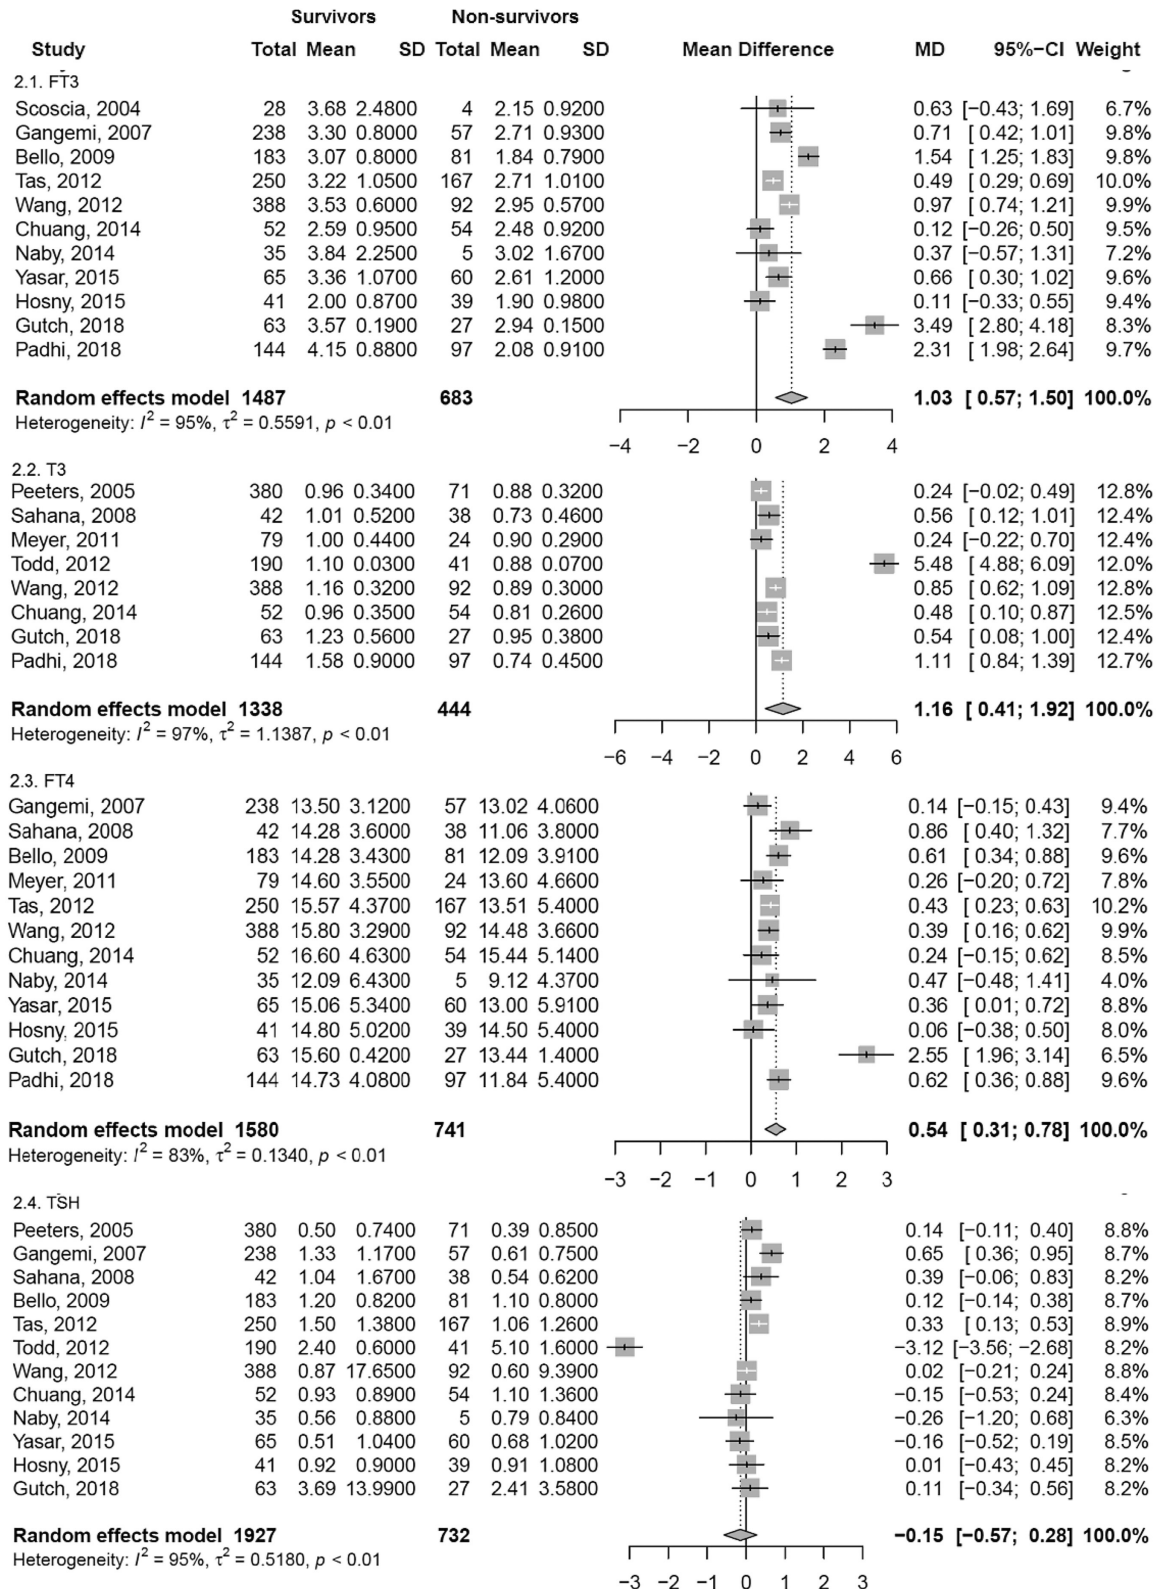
| Study | Survivors Total | Survivors Mean | Survivors SD | Non-survivors Total | Non-survivors Mean | Non-survivors SD | Mean Difference | MD | 95%−CI | Weight |
|---|---|---|---|---|---|---|---|---|---|---|
| 2.1. FT3 | | | | | | | | | | |
| Scoscia, 2004 | 28 | 3.68 | 2.4800 | 4 | 2.15 | 0.9200 | | 0.63 | [−0.43; 1.69] | 6.7% |
| Gangemi, 2007 | 238 | 3.30 | 0.8000 | 57 | 2.71 | 0.9300 | | 0.71 | [ 0.42; 1.01] | 9.8% |
| Bello, 2009 | 183 | 3.07 | 0.8000 | 81 | 1.84 | 0.7900 | | 1.54 | [ 1.25; 1.83] | 9.8% |
| Tas, 2012 | 250 | 3.22 | 1.0500 | 167 | 2.71 | 1.0100 | | 0.49 | [ 0.29; 0.69] | 10.0% |
| Wang, 2012 | 388 | 3.53 | 0.6000 | 92 | 2.95 | 0.5700 | | 0.97 | [ 0.74; 1.21] | 9.9% |
| Chuang, 2014 | 52 | 2.59 | 0.9500 | 54 | 2.48 | 0.9200 | | 0.12 | [−0.26; 0.50] | 9.5% |
| Naby, 2014 | 35 | 3.84 | 2.2500 | 5 | 3.02 | 1.6700 | | 0.37 | [−0.57; 1.31] | 7.2% |
| Yasar, 2015 | 65 | 3.36 | 1.0700 | 60 | 2.61 | 1.2000 | | 0.66 | [ 0.30; 1.02] | 9.6% |
| Hosny, 2015 | 41 | 2.00 | 0.8700 | 39 | 1.90 | 0.9800 | | 0.11 | [−0.33; 0.55] | 9.4% |
| Gutch, 2018 | 63 | 3.57 | 0.1900 | 27 | 2.94 | 0.1500 | | 3.49 | [ 2.80; 4.18] | 8.3% |
| Padhi, 2018 | 144 | 4.15 | 0.8800 | 97 | 2.08 | 0.9100 | | 2.31 | [ 1.98; 2.64] | 9.7% |
| **Random effects model** | **1487** | | | **683** | | | | **1.03** | **[ 0.57; 1.50]** | **100.0%** |

Heterogeneity: $I^2 = 95\%$, $\tau^2 = 0.5591$, $p < 0.01$

−4 −2 0 2 4

| Study | Total | Mean | SD | Total | Mean | SD | | MD | 95%−CI | Weight |
|---|---|---|---|---|---|---|---|---|---|---|
| 2.2. T3 | | | | | | | | | | |
| Peeters, 2005 | 380 | 0.96 | 0.3400 | 71 | 0.88 | 0.3200 | | 0.24 | [−0.02; 0.49] | 12.8% |
| Sahana, 2008 | 42 | 1.01 | 0.5200 | 38 | 0.73 | 0.4600 | | 0.56 | [ 0.12; 1.01] | 12.4% |
| Meyer, 2011 | 79 | 1.00 | 0.4400 | 24 | 0.90 | 0.2900 | | 0.24 | [−0.22; 0.70] | 12.4% |
| Todd, 2012 | 190 | 1.10 | 0.0300 | 41 | 0.88 | 0.0700 | | 5.48 | [ 4.88; 6.09] | 12.0% |
| Wang, 2012 | 388 | 1.16 | 0.3200 | 92 | 0.89 | 0.3000 | | 0.85 | [ 0.62; 1.09] | 12.8% |
| Chuang, 2014 | 52 | 0.96 | 0.3500 | 54 | 0.81 | 0.2600 | | 0.48 | [ 0.10; 0.87] | 12.5% |
| Gutch, 2018 | 63 | 1.23 | 0.5600 | 27 | 0.95 | 0.3800 | | 0.54 | [ 0.08; 1.00] | 12.4% |
| Padhi, 2018 | 144 | 1.58 | 0.9000 | 97 | 0.74 | 0.4500 | | 1.11 | [ 0.84; 1.39] | 12.7% |
| **Random effects model** | **1338** | | | **444** | | | | **1.16** | **[ 0.41; 1.92]** | **100.0%** |

Heterogeneity: $I^2 = 97\%$, $\tau^2 = 1.1387$, $p < 0.01$

−6 −4 −2 0 2 4 6

| Study | Total | Mean | SD | Total | Mean | SD | | MD | 95%−CI | Weight |
|---|---|---|---|---|---|---|---|---|---|---|
| 2.3. FT4 | | | | | | | | | | |
| Gangemi, 2007 | 238 | 13.50 | 3.1200 | 57 | 13.02 | 4.0600 | | 0.14 | [−0.15; 0.43] | 9.4% |
| Sahana, 2008 | 42 | 14.28 | 3.6000 | 38 | 11.06 | 3.8000 | | 0.86 | [ 0.40; 1.32] | 7.7% |
| Bello, 2009 | 183 | 14.28 | 3.4300 | 81 | 12.09 | 3.9100 | | 0.61 | [ 0.34; 0.88] | 9.6% |
| Meyer, 2011 | 79 | 14.60 | 3.5500 | 24 | 13.60 | 4.6600 | | 0.26 | [−0.20; 0.72] | 7.8% |
| Tas, 2012 | 250 | 15.57 | 4.3700 | 167 | 13.51 | 5.4000 | | 0.43 | [ 0.23; 0.63] | 10.2% |
| Wang, 2012 | 388 | 15.80 | 3.2900 | 92 | 14.48 | 3.6600 | | 0.39 | [ 0.16; 0.62] | 9.9% |
| Chuang, 2014 | 52 | 16.60 | 4.6300 | 54 | 15.44 | 5.1400 | | 0.24 | [−0.15; 0.62] | 8.5% |
| Naby, 2014 | 35 | 12.09 | 6.4300 | 5 | 9.12 | 4.3700 | | 0.47 | [−0.48; 1.41] | 4.0% |
| Yasar, 2015 | 65 | 15.06 | 5.3400 | 60 | 13.00 | 5.9100 | | 0.36 | [ 0.01; 0.72] | 8.8% |
| Hosny, 2015 | 41 | 14.80 | 5.0200 | 39 | 14.50 | 5.4000 | | 0.06 | [−0.38; 0.50] | 8.0% |
| Gutch, 2018 | 63 | 15.60 | 0.4200 | 27 | 13.44 | 1.4000 | | 2.55 | [ 1.96; 3.14] | 6.5% |
| Padhi, 2018 | 144 | 14.73 | 4.0800 | 97 | 11.84 | 5.4000 | | 0.62 | [ 0.36; 0.88] | 9.6% |
| **Random effects model** | **1580** | | | **741** | | | | **0.54** | **[ 0.31; 0.78]** | **100.0%** |

Heterogeneity: $I^2 = 83\%$, $\tau^2 = 0.1340$, $p < 0.01$

−3 −2 −1 0 1 2 3

| Study | Total | Mean | SD | Total | Mean | SD | | MD | 95%−CI | Weight |
|---|---|---|---|---|---|---|---|---|---|---|
| 2.4. TSH | | | | | | | | | | |
| Peeters, 2005 | 380 | 0.50 | 0.7400 | 71 | 0.39 | 0.8500 | | 0.14 | [−0.11; 0.40] | 8.8% |
| Gangemi, 2007 | 238 | 1.33 | 1.1700 | 57 | 0.61 | 0.7500 | | 0.65 | [ 0.36; 0.95] | 8.7% |
| Sahana, 2008 | 42 | 1.04 | 1.6700 | 38 | 0.54 | 0.6200 | | 0.39 | [−0.06; 0.83] | 8.2% |
| Bello, 2009 | 183 | 1.20 | 0.8200 | 81 | 1.10 | 0.8000 | | 0.12 | [−0.14; 0.38] | 8.7% |
| Tas, 2012 | 250 | 1.50 | 1.3800 | 167 | 1.06 | 1.2600 | | 0.33 | [ 0.13; 0.53] | 8.9% |
| Todd, 2012 | 190 | 2.40 | 0.6000 | 41 | 5.10 | 1.6000 | | −3.12 | [−3.56; −2.68] | 8.2% |
| Wang, 2012 | 388 | 0.87 | 17.6500 | 92 | 0.60 | 9.3900 | | 0.02 | [−0.21; 0.24] | 8.8% |
| Chuang, 2014 | 52 | 0.93 | 0.8900 | 54 | 1.10 | 1.3600 | | −0.15 | [−0.53; 0.24] | 8.4% |
| Naby, 2014 | 35 | 0.56 | 0.8800 | 5 | 0.79 | 0.8400 | | −0.26 | [−1.20; 0.68] | 6.3% |
| Yasar, 2015 | 65 | 0.51 | 1.0400 | 60 | 0.68 | 1.0200 | | −0.16 | [−0.52; 0.19] | 8.5% |
| Hosny, 2015 | 41 | 0.92 | 0.9000 | 39 | 0.91 | 1.0800 | | 0.01 | [−0.43; 0.45] | 8.2% |
| Gutch, 2018 | 63 | 3.69 | 13.9900 | 27 | 2.41 | 3.5800 | | 0.11 | [−0.34; 0.56] | 8.2% |
| **Random effects model** | **1927** | | | **732** | | | | **−0.15** | **[−0.57; 0.28]** | **100.0%** |

Heterogeneity: $I^2 = 95\%$, $\tau^2 = 0.5180$, $p < 0.01$

−3 −2 −1 0 1 2 3